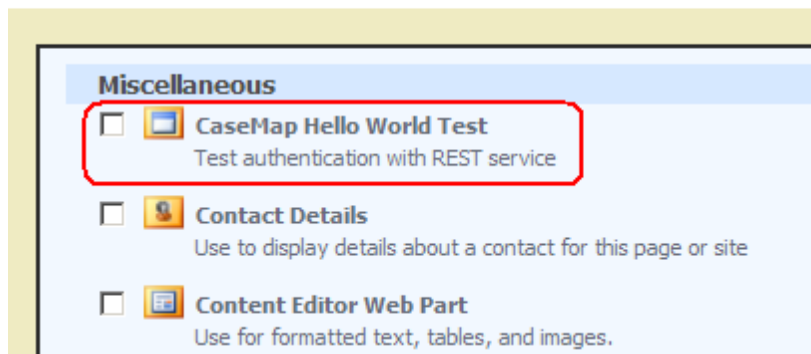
Miscellaneous

CaseMap Hello World Test
Test authentication with REST service

Contact Details
Use to display details about a contact for this page or site

Content Editor Web Part
Use for formatted text, tables, and images.